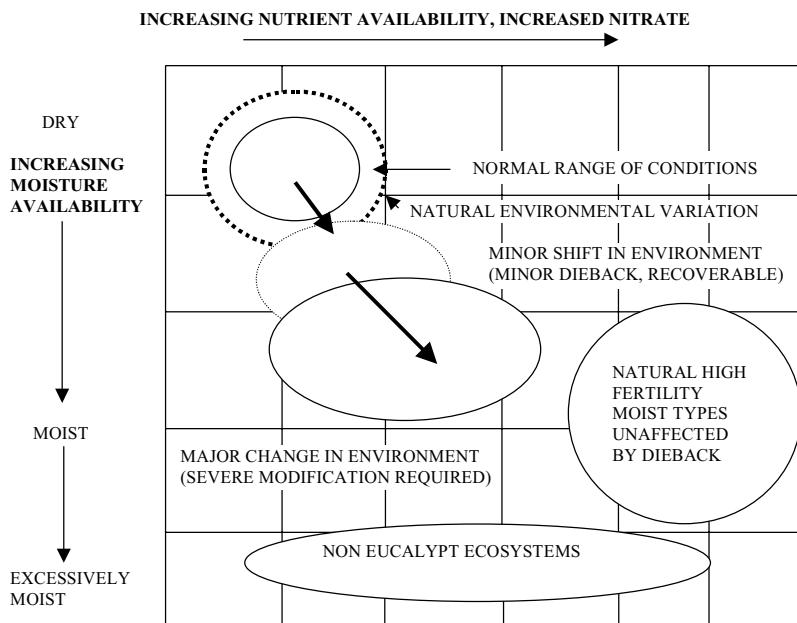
INCREASING NUTRIENT AVAILABILITY, INCREASED NITRATE

DRY

INCREASING MOISTURE AVAILABILITY

NORMAL RANGE OF CONDITIONS

NATURAL ENVIRONMENTAL VARIATION

MINOR SHIFT IN ENVIRONMENT (MINOR DIEBACK, RECOVERABLE)

NATURAL HIGH FERTILITY MOIST TYPES UNAFFECTED BY DIEBACK

MOIST

MAJOR CHANGE IN ENVIRONMENT (SEVERE MODIFICATION REQUIRED)

NON EUCALYPT ECOSYSTEMS

EXCESSIVELY MOIST